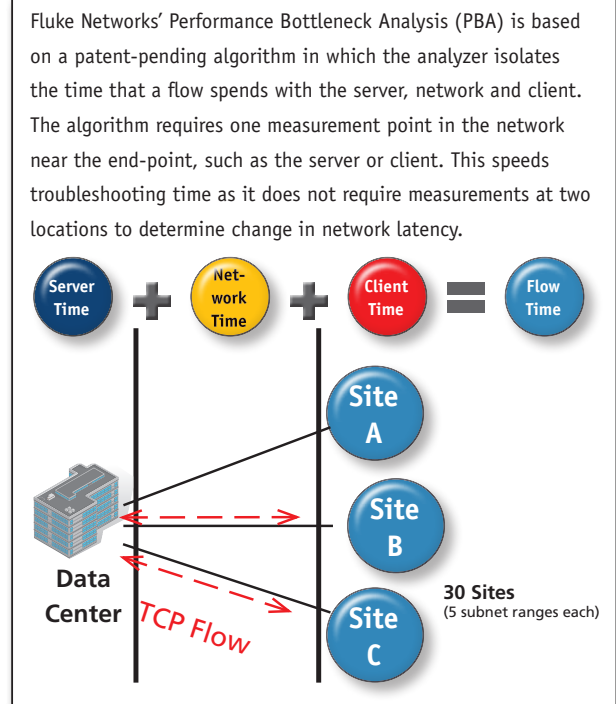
Fluke Networks' Performance Bottleneck Analysis (PBA) is based on a patent-pending algorithm in which the analyzer isolates the time that a flow spends with the server, network and client. The algorithm requires one measurement point in the network near the end-point, such as the server or client. This speeds troubleshooting time as it does not require measurements at two locations to determine change in network latency.

Server Time + Network Time + Client Time = Flow Time

Site A

Site B

Site C

Data Center

TCP Flow

30 Sites
(5 subnet ranges each)